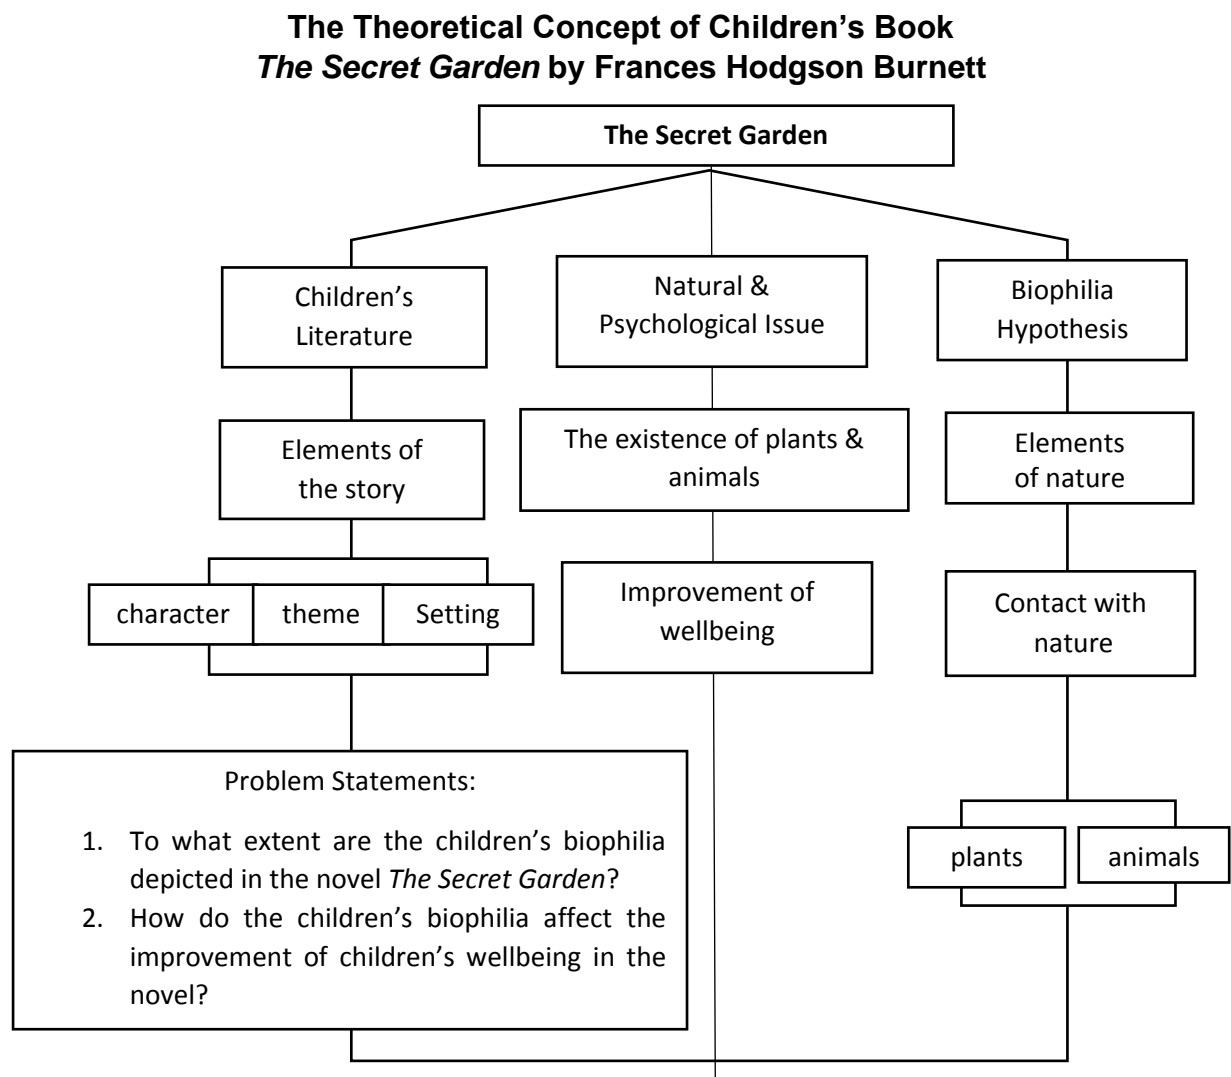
The Theoretical Concept of Children's Book
*The Secret Garden* by Frances Hodgson Burnett

The Secret Garden

Children's Literature

Natural & Psychological Issue

Biophilia Hypothesis

Elements of the story

The existence of plants & animals

Elements of nature

character

theme

Setting

Improvement of wellbeing

Contact with nature

Problem Statements:

1. To what extent are the children's biophilia depicted in the novel *The Secret Garden*?
2. How do the children's biophilia affect the improvement of children's wellbeing in the novel?

plants

animals